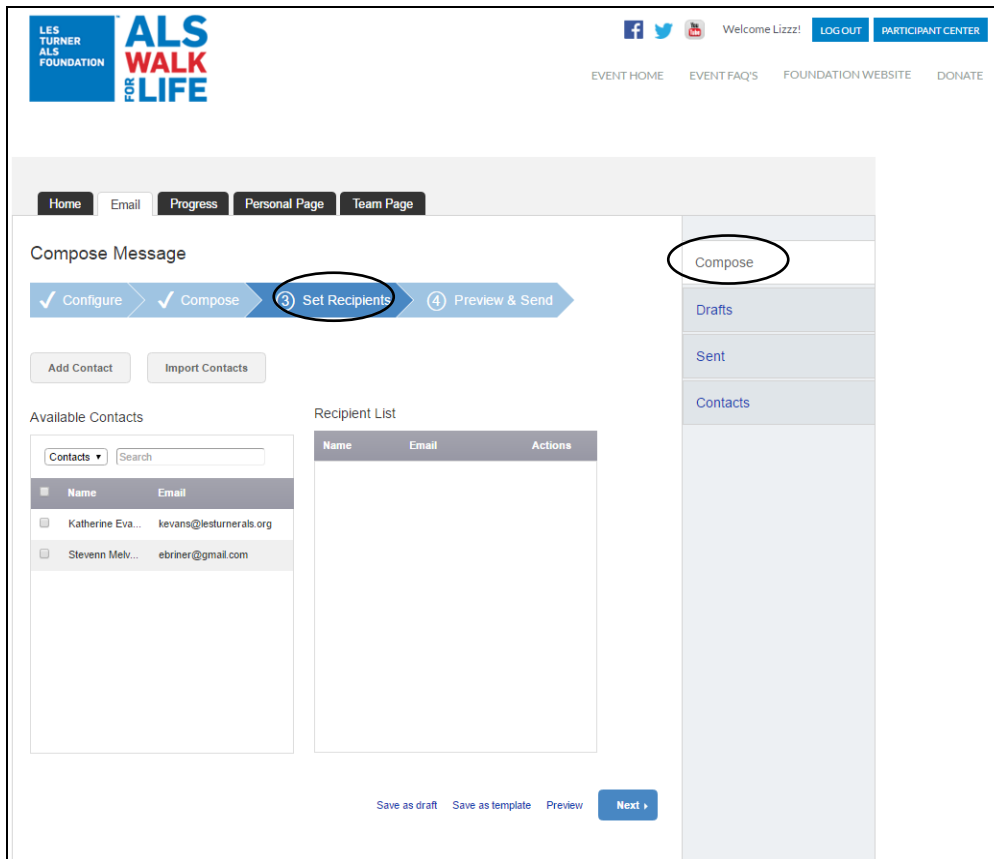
LES TURNER ALS FOUNDATION

ALS WALK FOR LIFE

Welcome Lizzz! LOG OUT PARTICIPANT CENTER

EVENT HOME EVENT FAQ'S FOUNDATION WEBSITE DONATE

Home Email Progress Personal Page Team Page

Compose Message

Configure Compose 3 Set Recipients 4 Preview & Send

Add Contact Import Contacts

Available Contacts

Contacts ▾ Search

| | Name | Email |
|---|---|---|
| | Katherine Eva... | kevans@lesturnerals.org |
| | Stevenn Melv... | ebriner@gmail.com |

Recipient List

| Name | Email | Actions |
|---|---|---|

Save as draft Save as template Preview Next ›

Compose

Drafts

Sent

Contacts